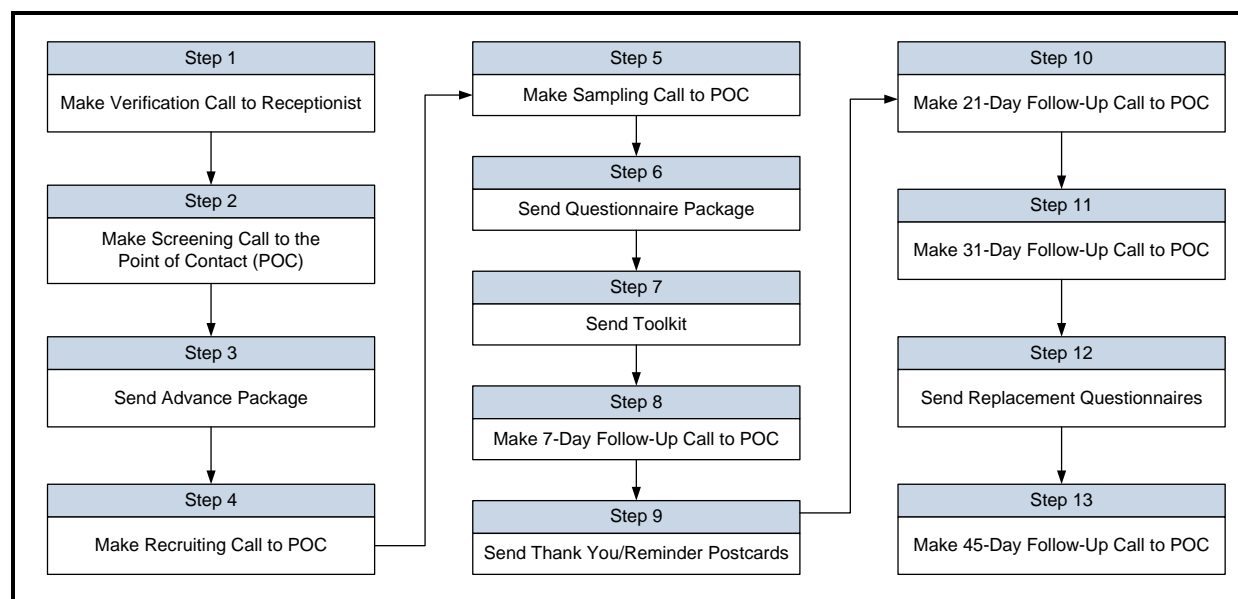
Step 1
Make Verification Call to Receptionist

Step 2
Make Screening Call to the Point of Contact (POC)

Step 3
Send Advance Package

Step 4
Make Recruiting Call to POC

Step 5
Make Sampling Call to POC

Step 6
Send Questionnaire Package

Step 7
Send Toolkit

Step 8
Make 7-Day Follow-Up Call to POC

Step 9
Send Thank You/Reminder Postcards

Step 10
Make 21-Day Follow-Up Call to POC

Step 11
Make 31-Day Follow-Up Call to POC

Step 12
Send Replacement Questionnaires

Step 13
Make 45-Day Follow-Up Call to POC